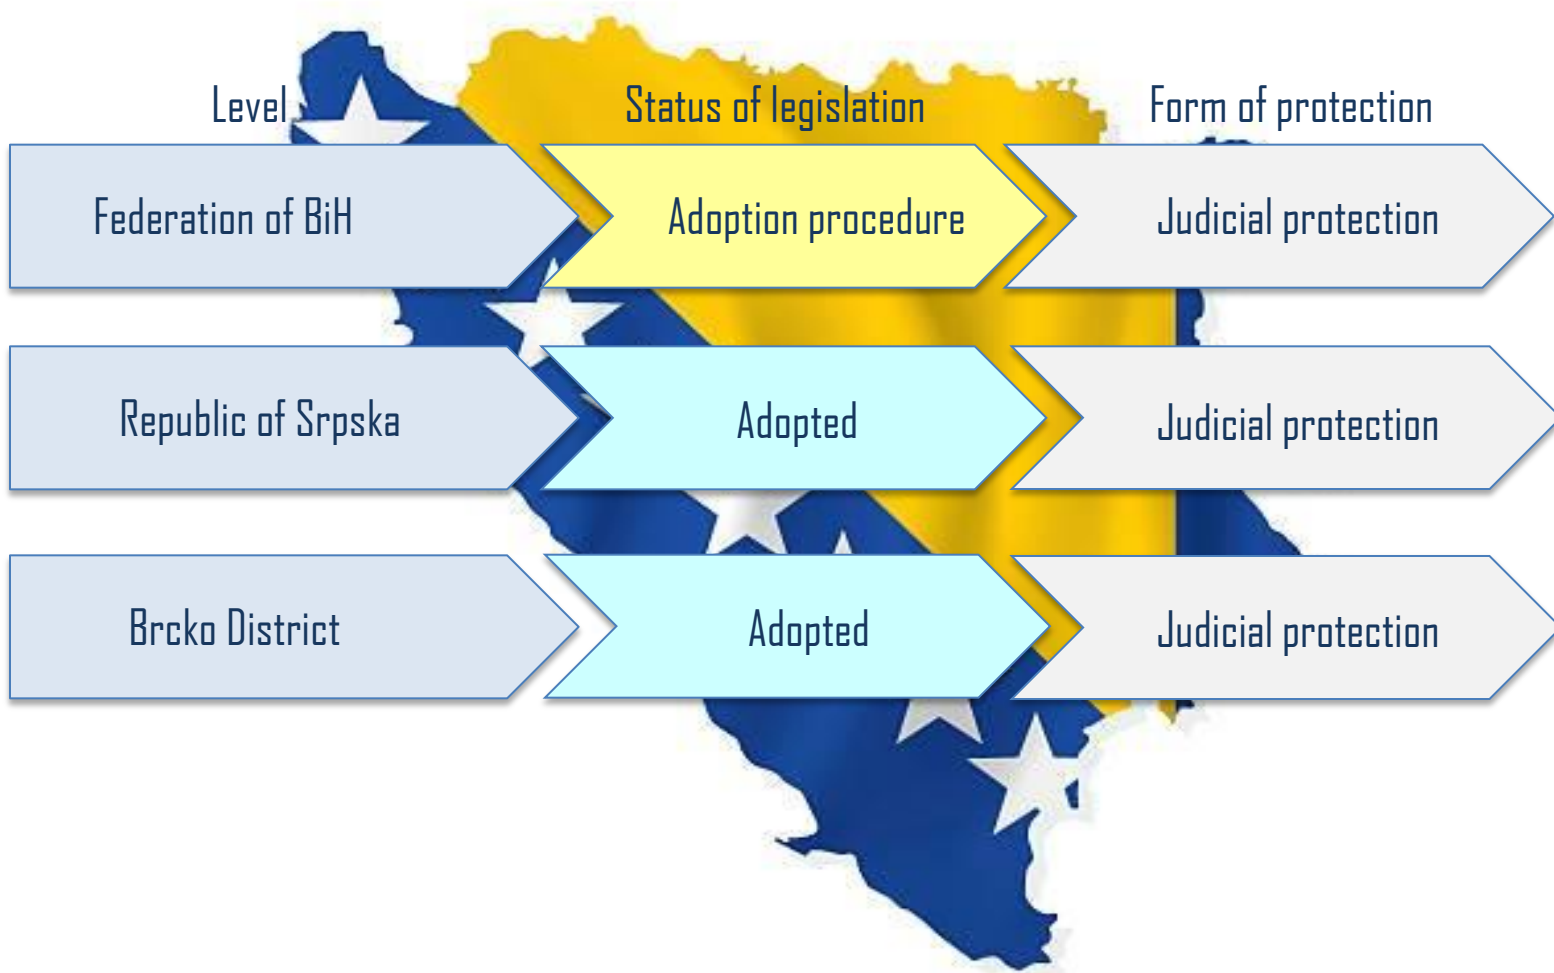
| Level | Status of legislation | Form of protection |
|---|---|---|
| Federation of BiH | Adoption procedure | Judicial protection |
| Republic of Srpska | Adopted | Judicial protection |
| Brcko District | Adopted | Judicial protection |